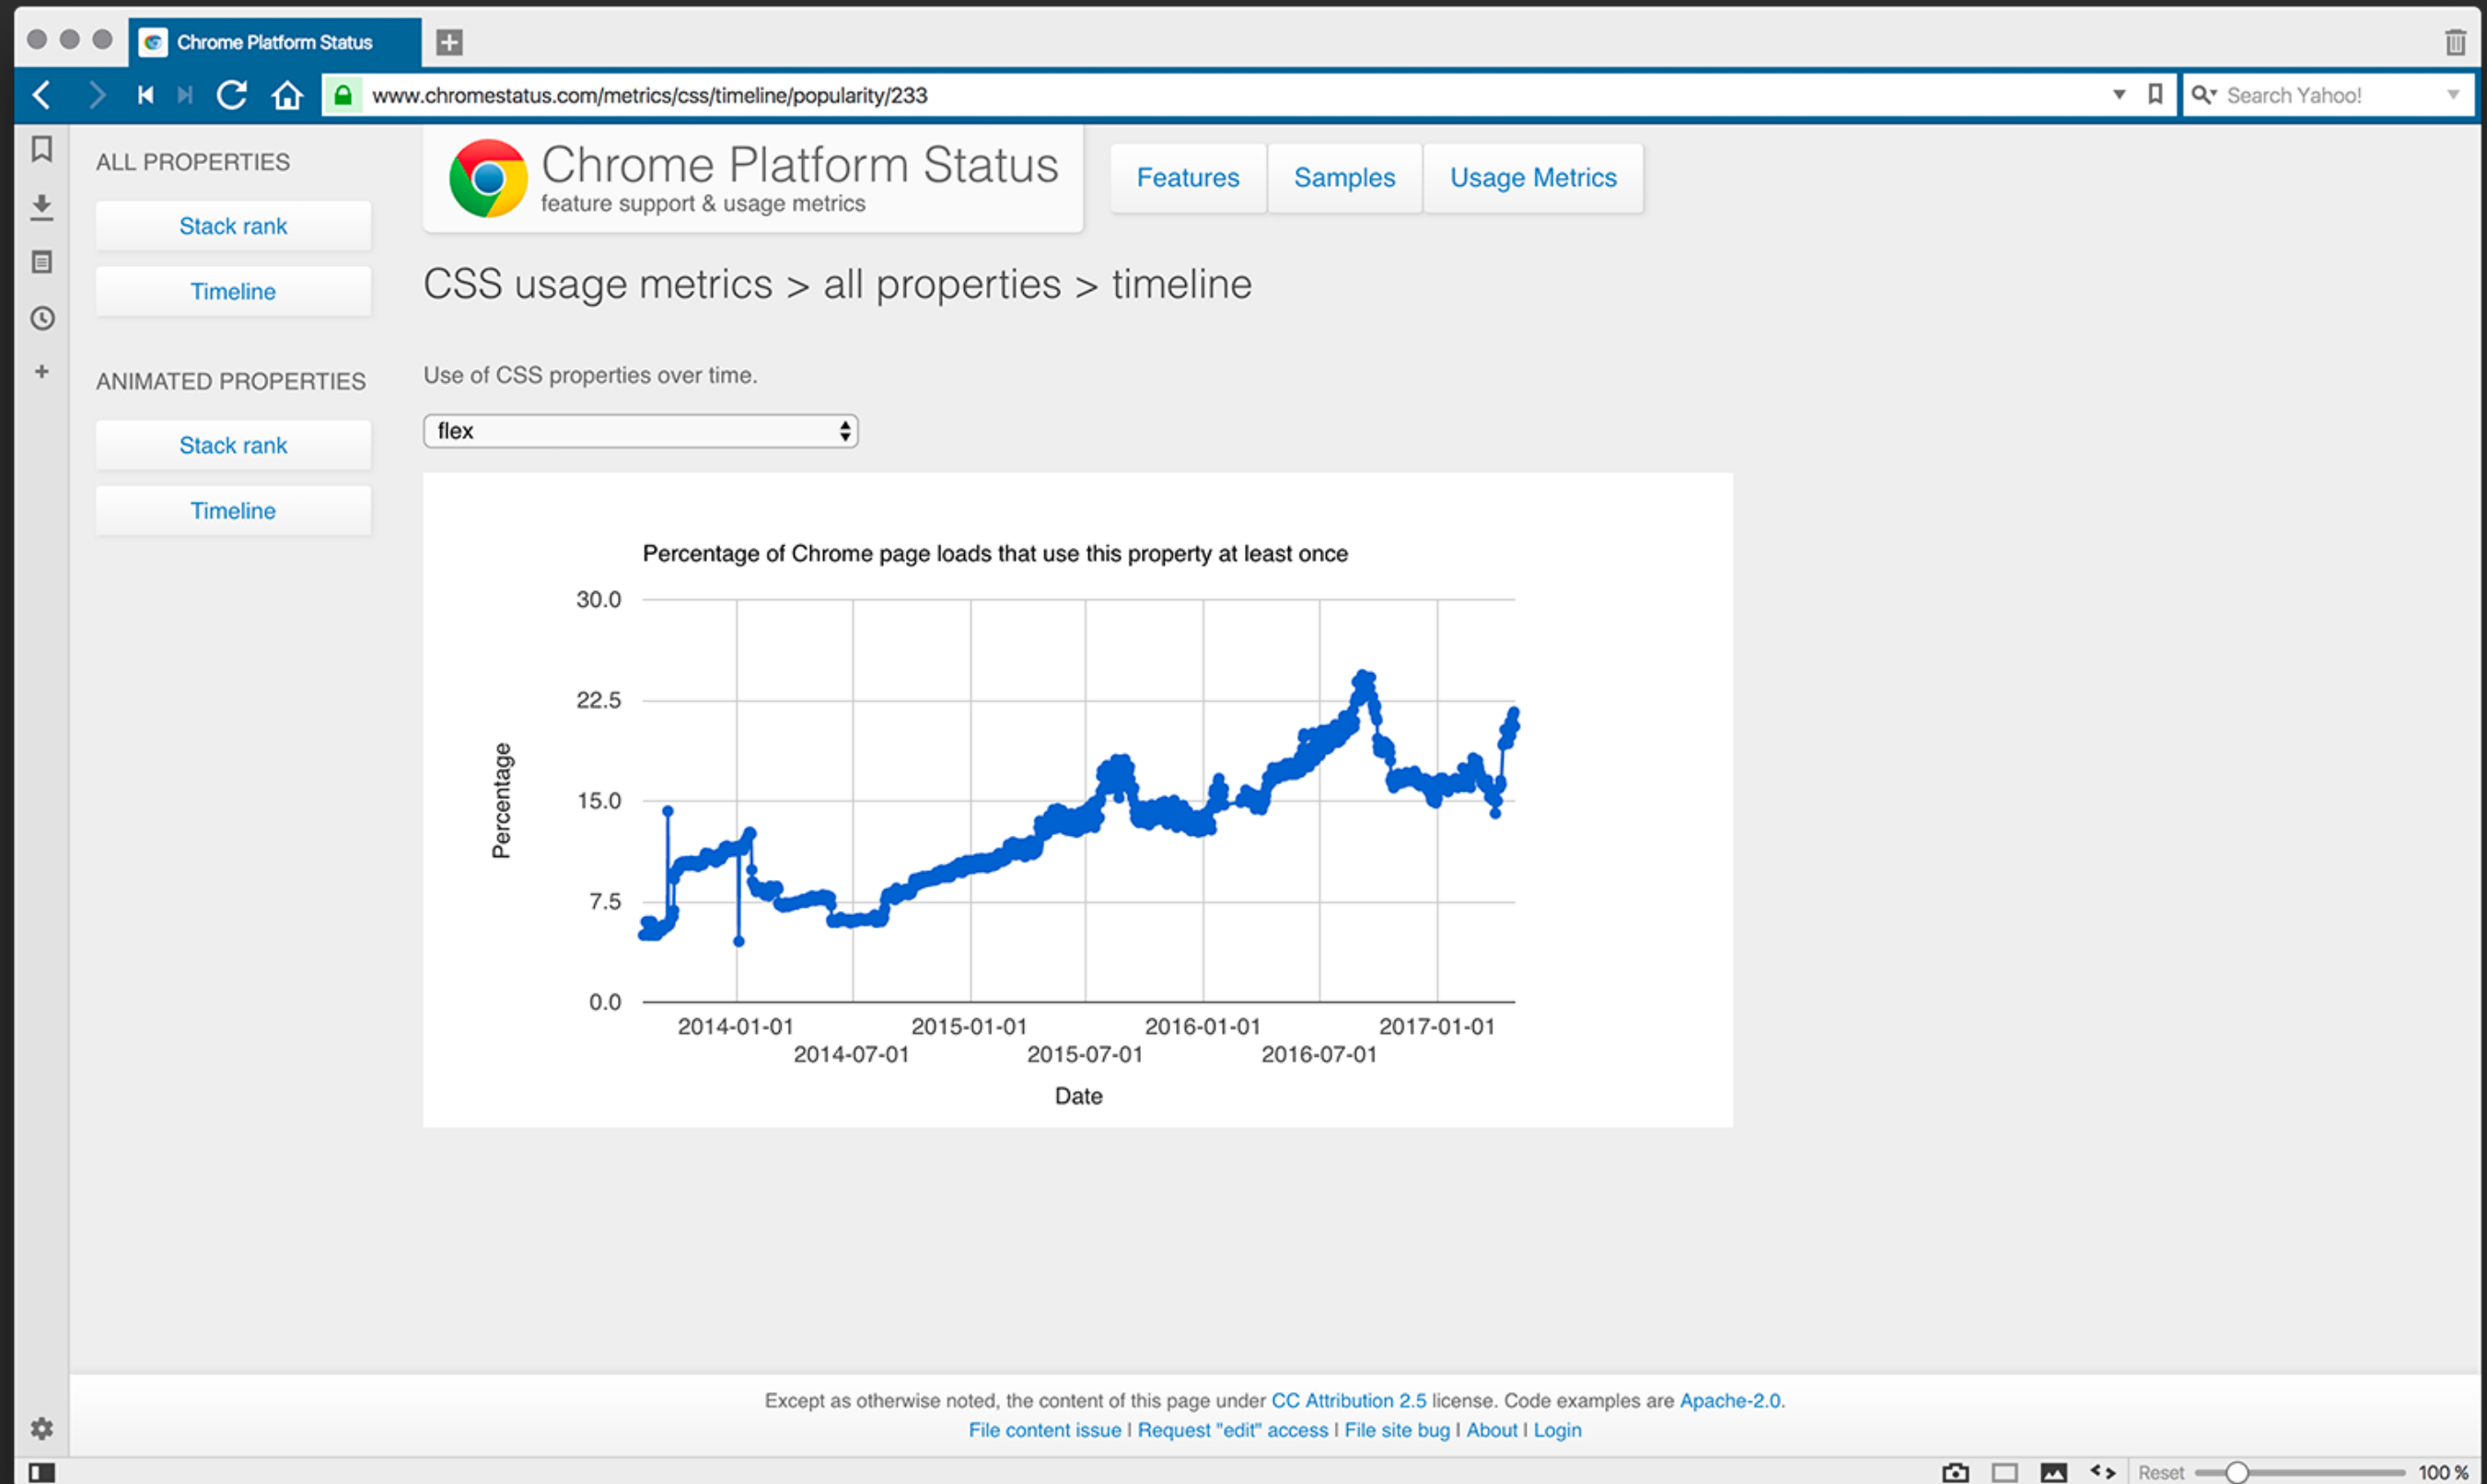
Chrome Platform Status

www.chromestatus.com/metrics/css/timeline/popularity/233

Search Yahoo!

ALL PROPERTIES

Stack rank

Timeline

ANIMATED PROPERTIES

Stack rank

Timeline

Chrome Platform Status
feature support & usage metrics

Features | Samples | Usage Metrics

CSS usage metrics > all properties > timeline

Use of CSS properties over time.

flex

Percentage of Chrome page loads that use this property at least once

30.0
22.5
15.0
7.5
0.0

Percentage

2014-01-01
2014-07-01
2015-01-01
2015-07-01
2016-01-01
2016-07-01
2017-01-01

Date

Except as otherwise noted, the content of this page under CC Attribution 2.5 license. Code examples are Apache-2.0.
File content issue | Request "edit" access | File site bug | About | Login

Reset 100 %